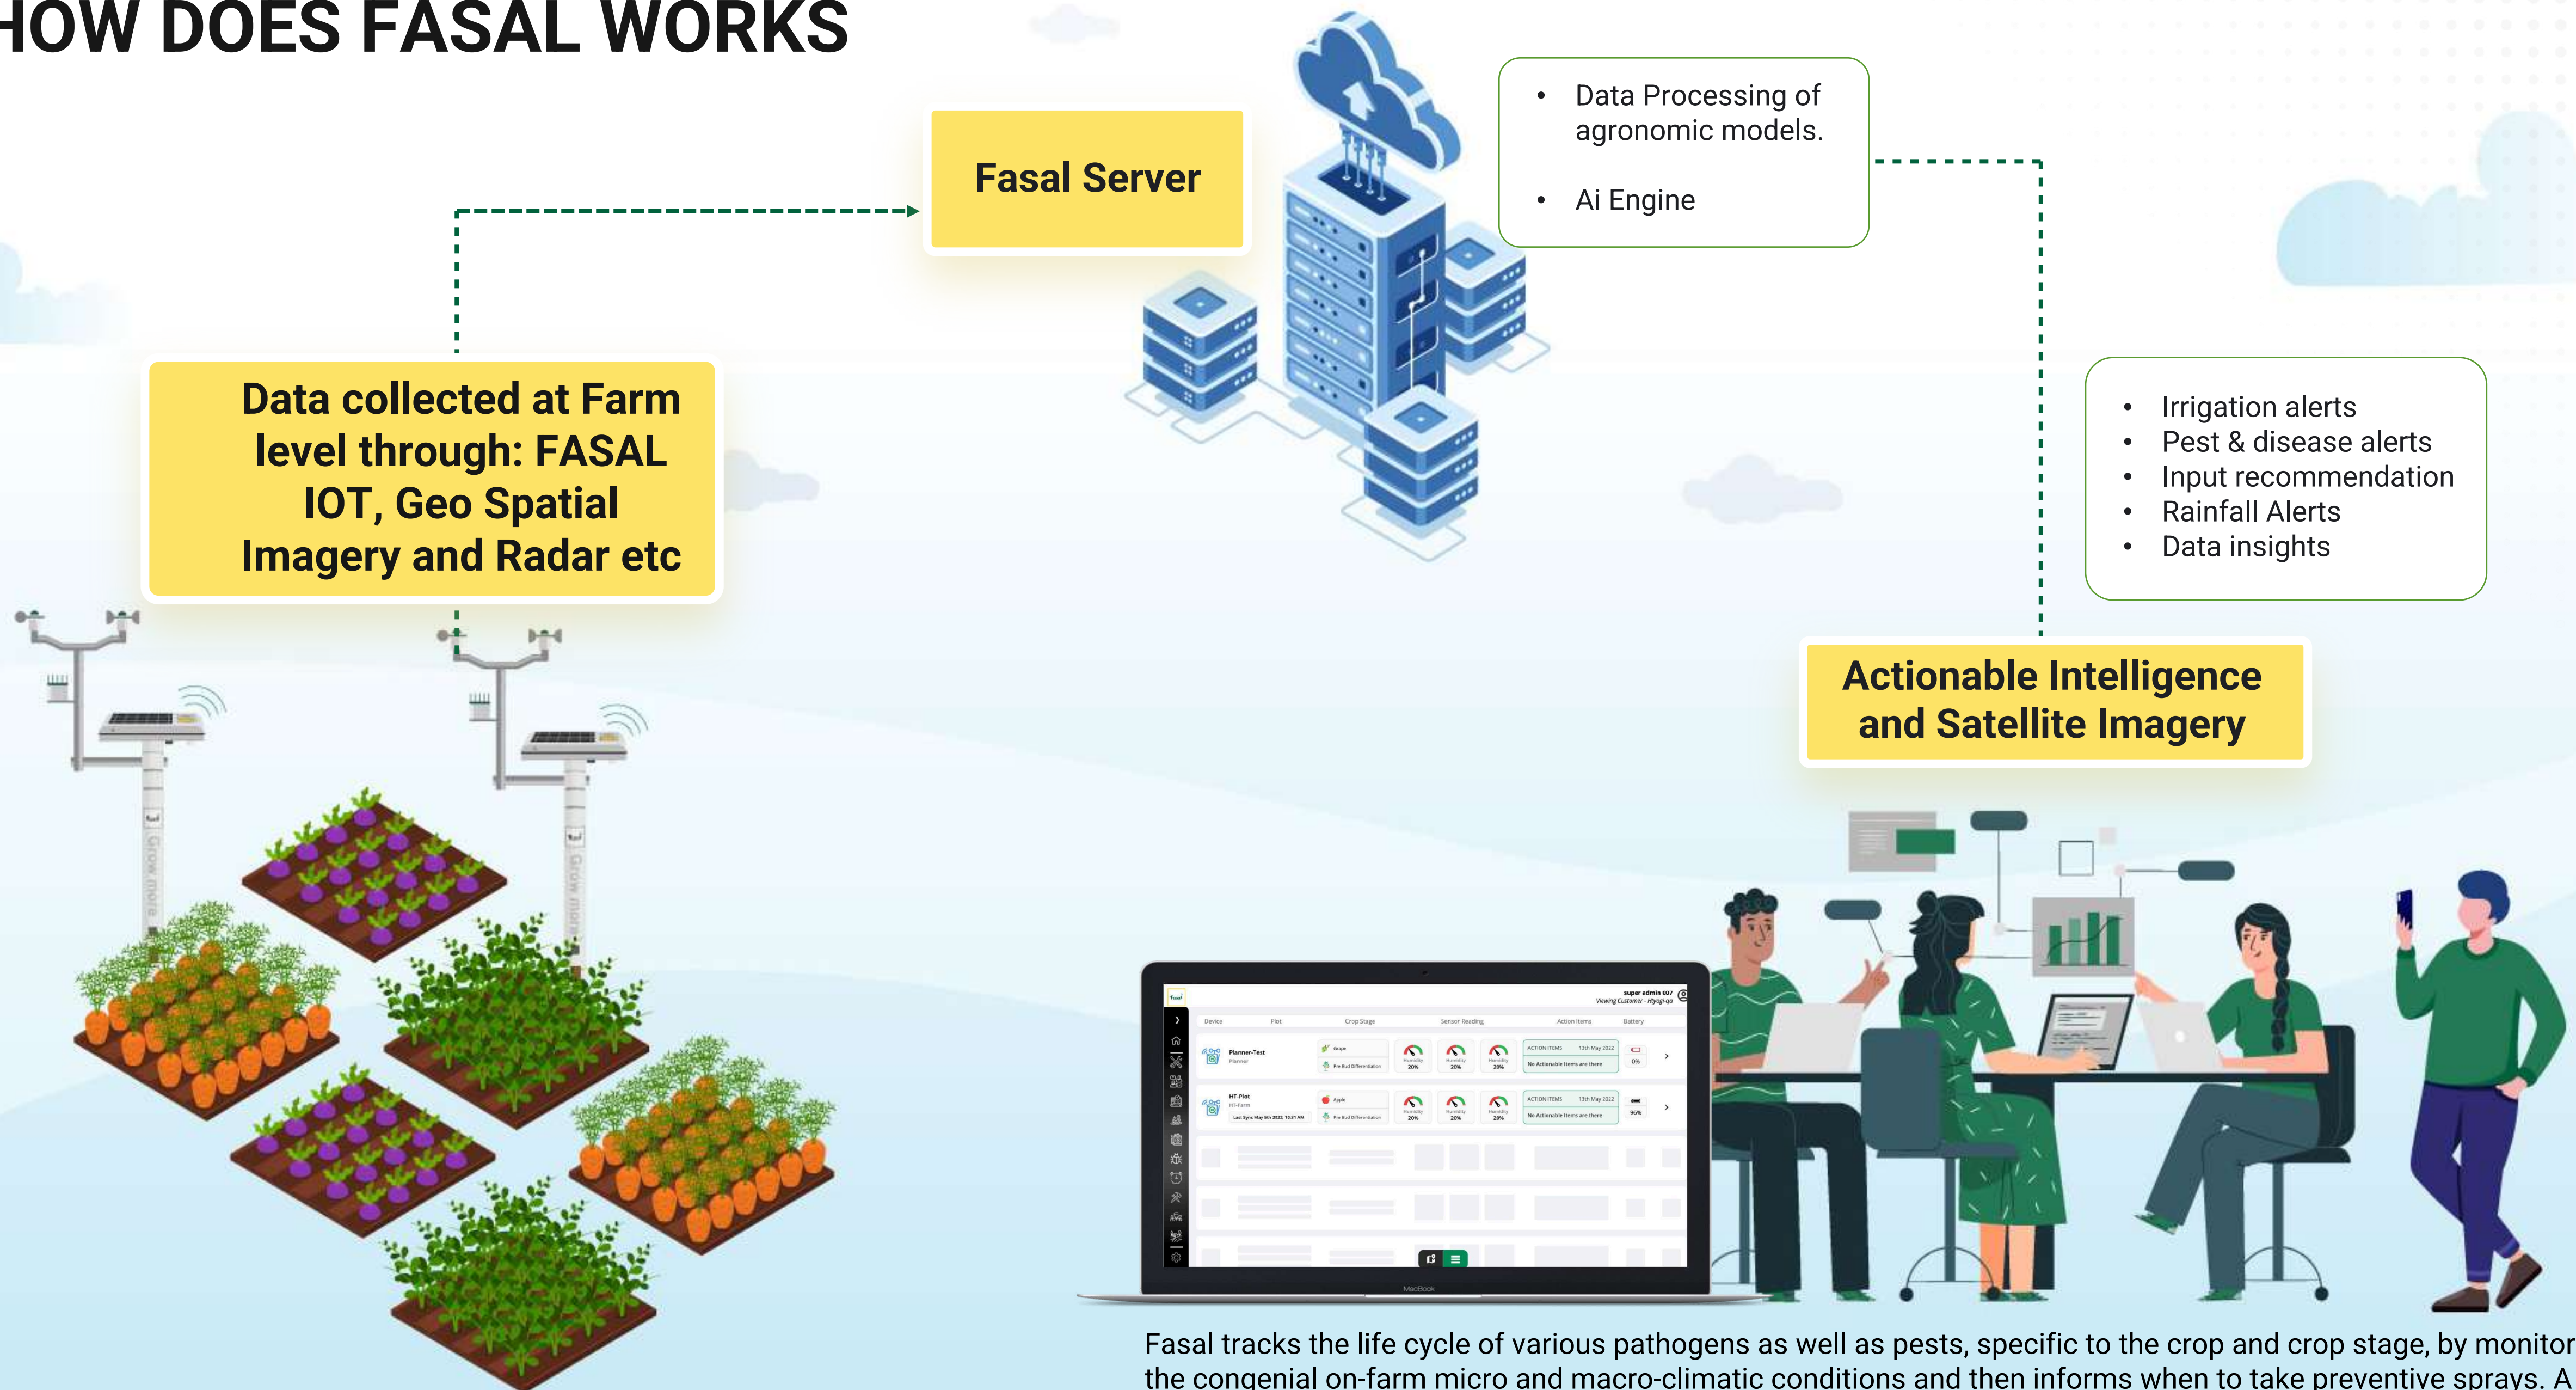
HOW DOES FASAL WORKS

Fasal Server

• Data Processing of agronomic models.

• Ai Engine

Data collected at Farm level through: FASAL IOT, Geo Spatial Imagery and Radar etc

• Irrigation alerts
• Pest & disease alerts
• Input recommendation
• Rainfall Alerts
• Data insights

Actionable Intelligence and Satellite Imagery

Grow more

Grow more

super admin 007
Viewing Customer - Hyegi-qa

| Device | Plot | Crop Stage | Sensor Reading | Action Items | Battery |
|---|---|---|---|---|---|
| Planner-Test Planner | | Grape Pre Bud Differentiation | Humidity 20% Humidity 20% Humidity 20% | ACTION ITEMS 13th May 2022 No Actionable Items are there | 0% |
| HT-Plot HT-Farm Last Sync May 5th 2022, 10:31 AM | | Apple Pre Bud Differentiation | Humidity 20% Humidity 20% Humidity 20% | ACTION ITEMS 13th May 2022 No Actionable Items are there | 96% |

MacBook

Fasal tracks the life cycle of various pathogens as well as pests, specific to the crop and crop stage, by monitor the congenial on-farm micro and macro-climatic conditions and then informs when to take preventive sprays. A